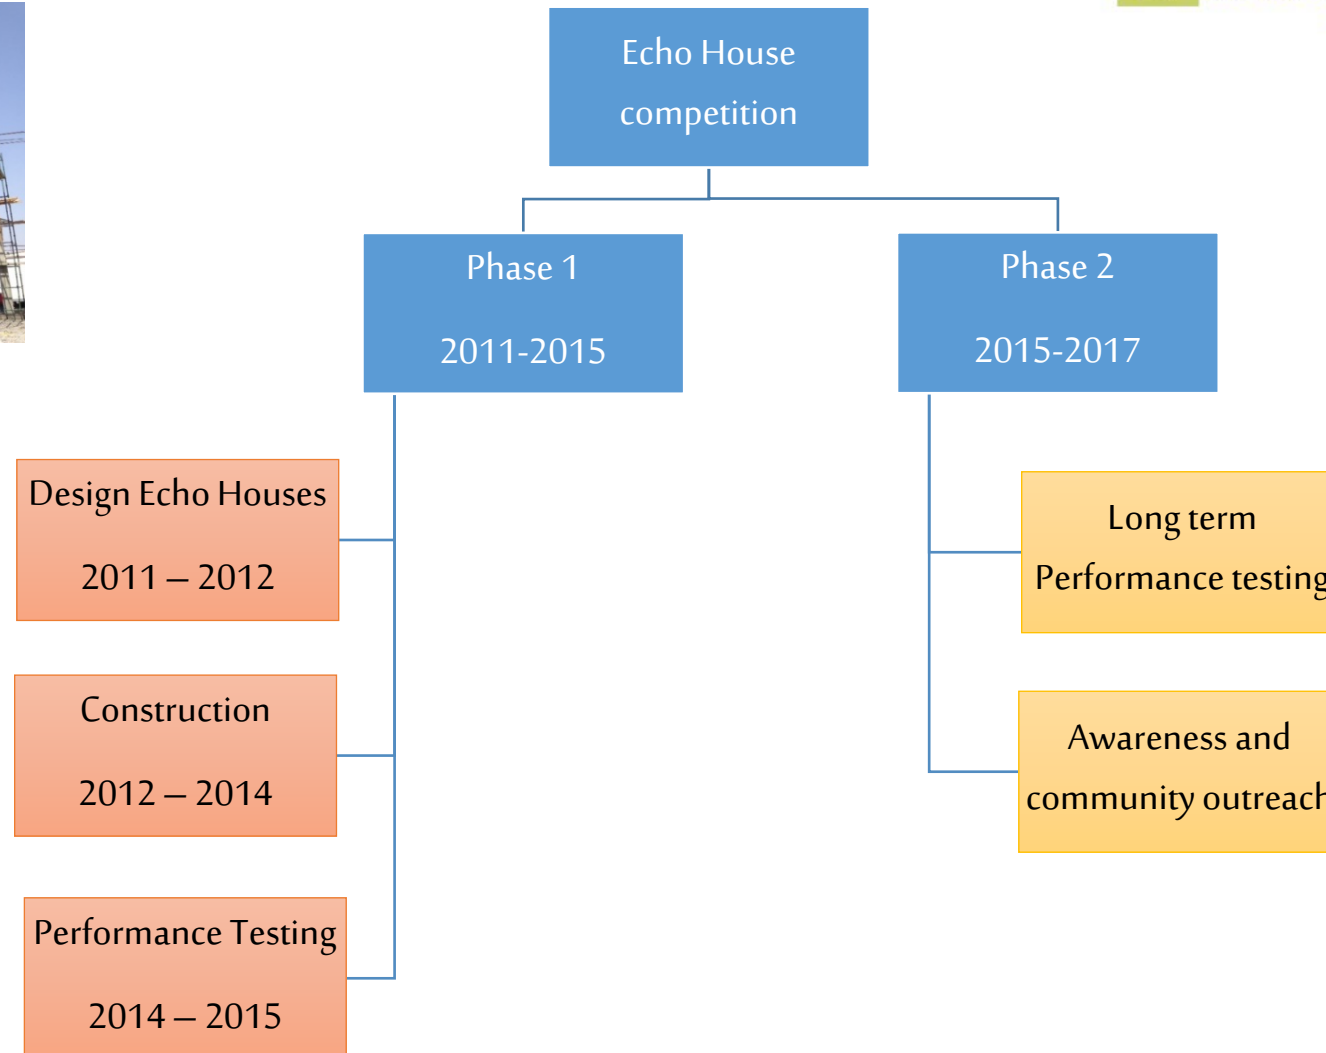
Echo House competition

Phase 1

2011-2015

Phase 2

2015-2017

Design Echo Houses

2011 – 2012

Construction

2012 – 2014

Performance Testing

2014 – 2015

Long term Performance testing

Awareness and community outreach